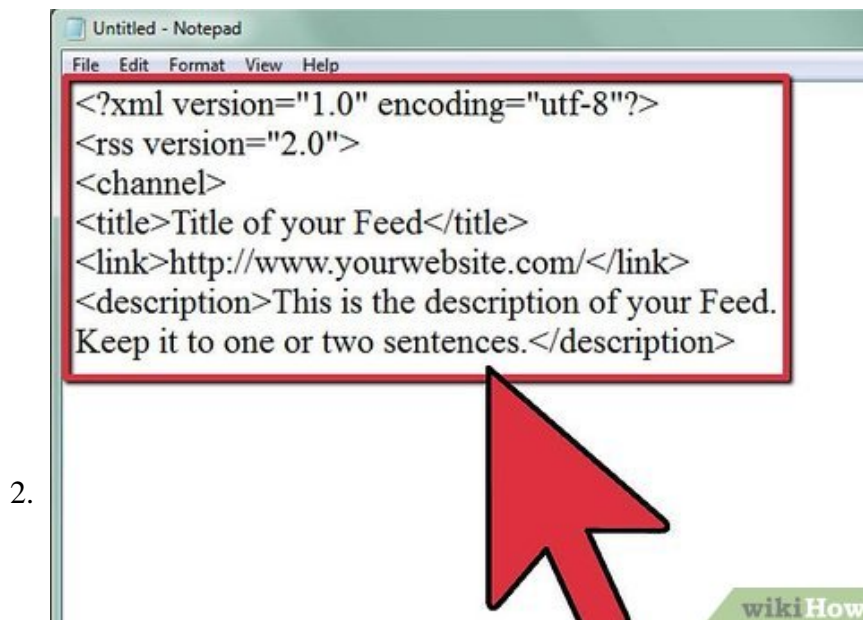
Untitled - Notepad

File Edit Format View Help

<?xml version="1.0" encoding="utf-8"?>
<rss version="2.0">
<channel>
<title>Title of your Feed</title>
<link>http://www.yourwebsite.com/</link>
<description>This is the description of your Feed. Keep it to one or two sentences.</description>

2.

wikiHow